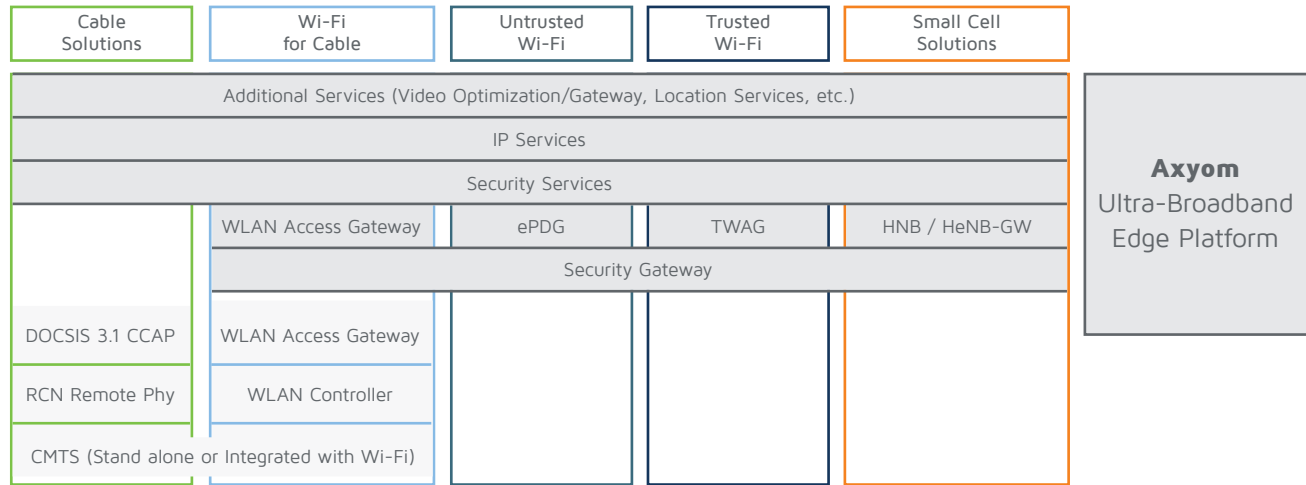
Cable Solutions

Wi-Fi for Cable

Untrusted Wi-Fi

Trusted Wi-Fi

Small Cell Solutions

Additional Services (Video Optimization/Gateway, Location Services, etc.)

IP Services

Security Services

WLAN Access Gateway

ePDG

TWAG

HNB / HeNB-GW

Security Gateway

DOCSIS 3.1 CCAP

WLAN Access Gateway

RCN Remote Phy

WLAN Controller

CMTS (Stand alone or Integrated with Wi-Fi)

Axyom
Ultra-Broadband Edge Platform